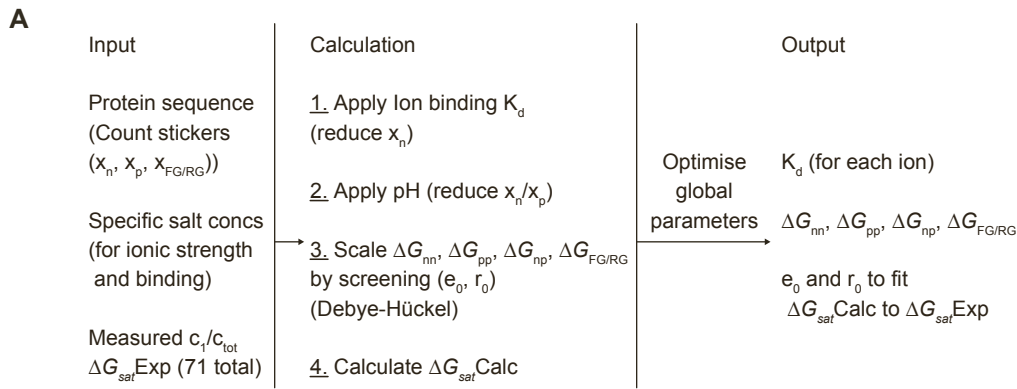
A

Input

Protein sequence (Count stickers ($x_n$, $x_p$, $x_{FG/RG}$))

Specific salt concs (for ionic strength and binding)

Measured $c_1/c_{tot}$ $\Delta G_{sat}$Exp (71 total)

Calculation

1. Apply Ion binding $K_d$ (reduce $x_n$)

2. Apply pH (reduce $x_n/x_p$)

3. Scale $\Delta G_{nn}$, $\Delta G_{pp}$, $\Delta G_{np}$, $\Delta G_{FG/RG}$ by screening ($e_0$, $r_0$) (Debye-Hückel)

4. Calculate $\Delta G_{sat}$Calc

Optimise global parameters

Output

$K_d$ (for each ion)

$\Delta G_{nn}$, $\Delta G_{pp}$, $\Delta G_{np}$, $\Delta G_{FG/RG}$

$e_0$ and $r_0$ to fit $\Delta G_{sat}$Calc to $\Delta G_{sat}$Exp